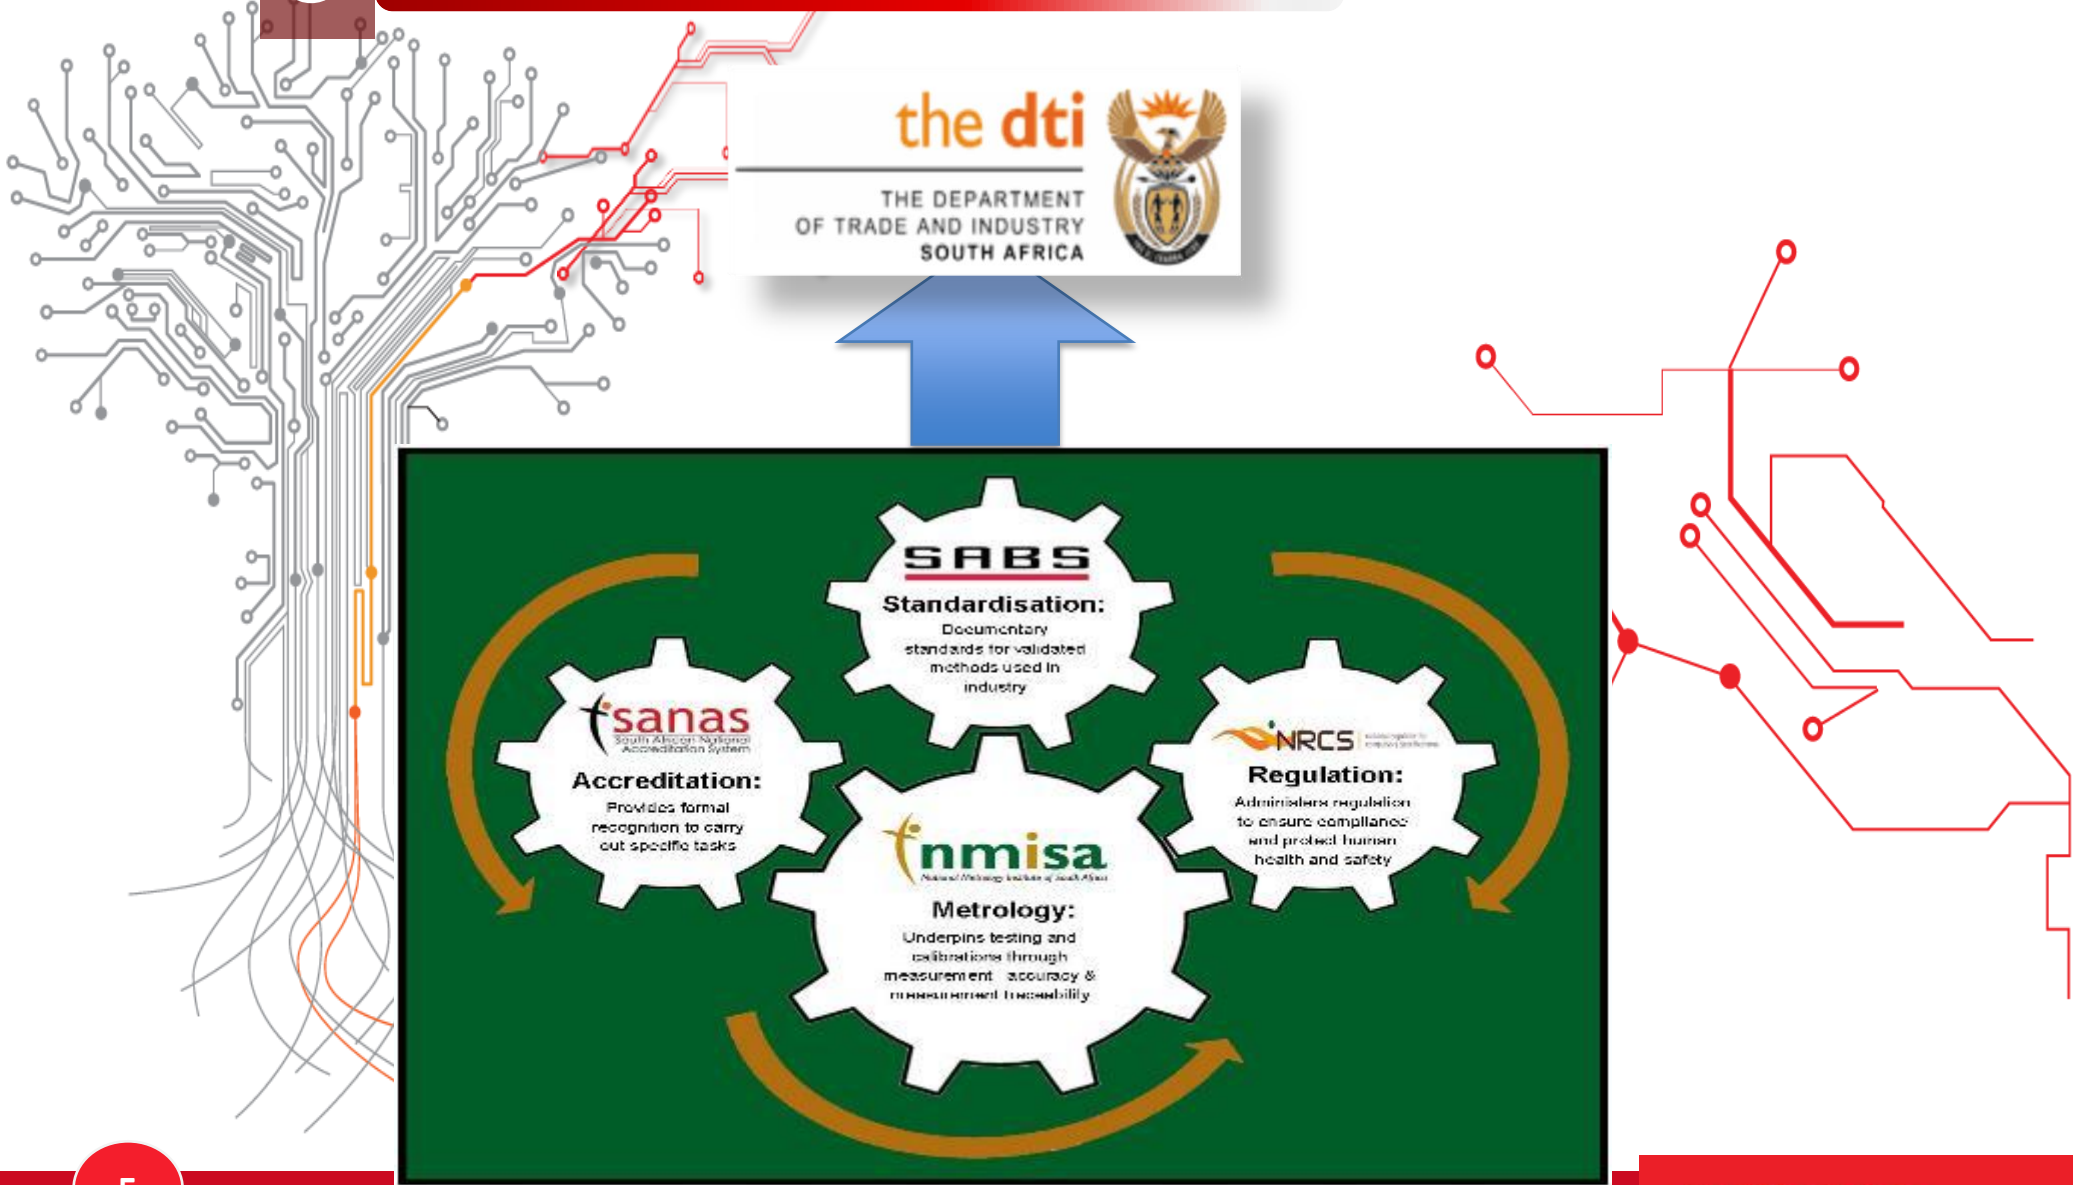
the dti

THE DEPARTMENT OF TRADE AND INDUSTRY SOUTH AFRICA

SABS

Standardisation:

Documentary standards for validated methods used in industry

sanas

South African National Accreditation System

Accreditation:

Provides formal recognition to carry out specific tasks

NRCS

Regulation:

Administers regulation to ensure compliance and protect human health and safety

nmisa

National Metrology Institute of South Africa

Metrology:

Underpins testing and calibrations through measurement accuracy & measurement traceability

5